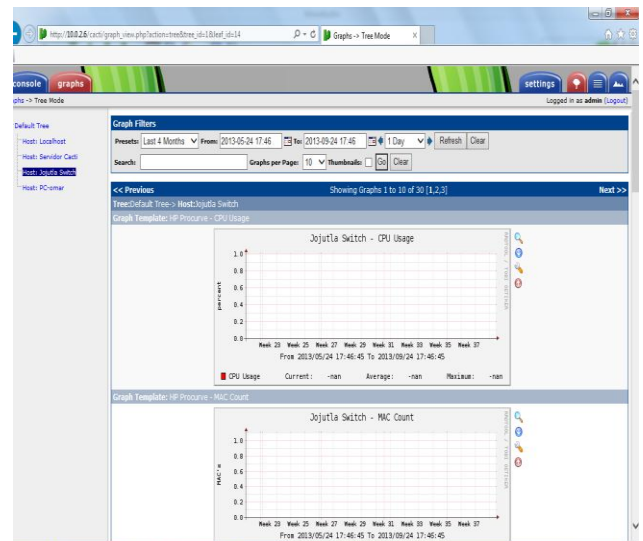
http://10.0.2.6/cacti/graph_view.php?action=tree&tree_id=1&leaf_id=14
Graphs -> Tree Mode

console graphs
settings

phs -> Tree Mode
Logged in as admin (Logout)

Default Tree
Host: Localhost
Host: Servidor Cacti
Host: Jojutla Switch
Host: PC-omar

Graph Filters
Presets: Last 4 Months From: 2013-05-24 17:46 To: 2013-09-24 17:46 1 Day Refresh Clear
Search: Graphs per Page: 10 Thumbnails: Go Clear

<< Previous
Showing Graphs 1 to 10 of 30 [1,2,3]
Next >>

Tree: Default Tree-> Host: Jojutla Switch
Graph Template: HP Procurve - CPU Usage

Jojutla Switch - CPU Usage
1.0
0.8
0.6
0.4
0.2
0.0
percent
Week 23 Week 25 Week 27 Week 29 Week 31 Week 33 Week 35 Week 37
From 2013/05/24 17:46:45 To 2013/09/24 17:46:45
CPU Usage Current: -nan Average: -nan Maximum: -nan
RRDTOOL / TOBI OETIKER

Graph Template: HP Procurve - MAC Count

Jojutla Switch - MAC Count
1.0
0.8
0.6
0.4
0.2
0.0
MAC's
Week 23 Week 25 Week 27 Week 29 Week 31 Week 33 Week 35 Week 37
From 2013/05/24 17:46:45 To 2013/09/24 17:46:45
RRDTOOL / TOBI OETIKER